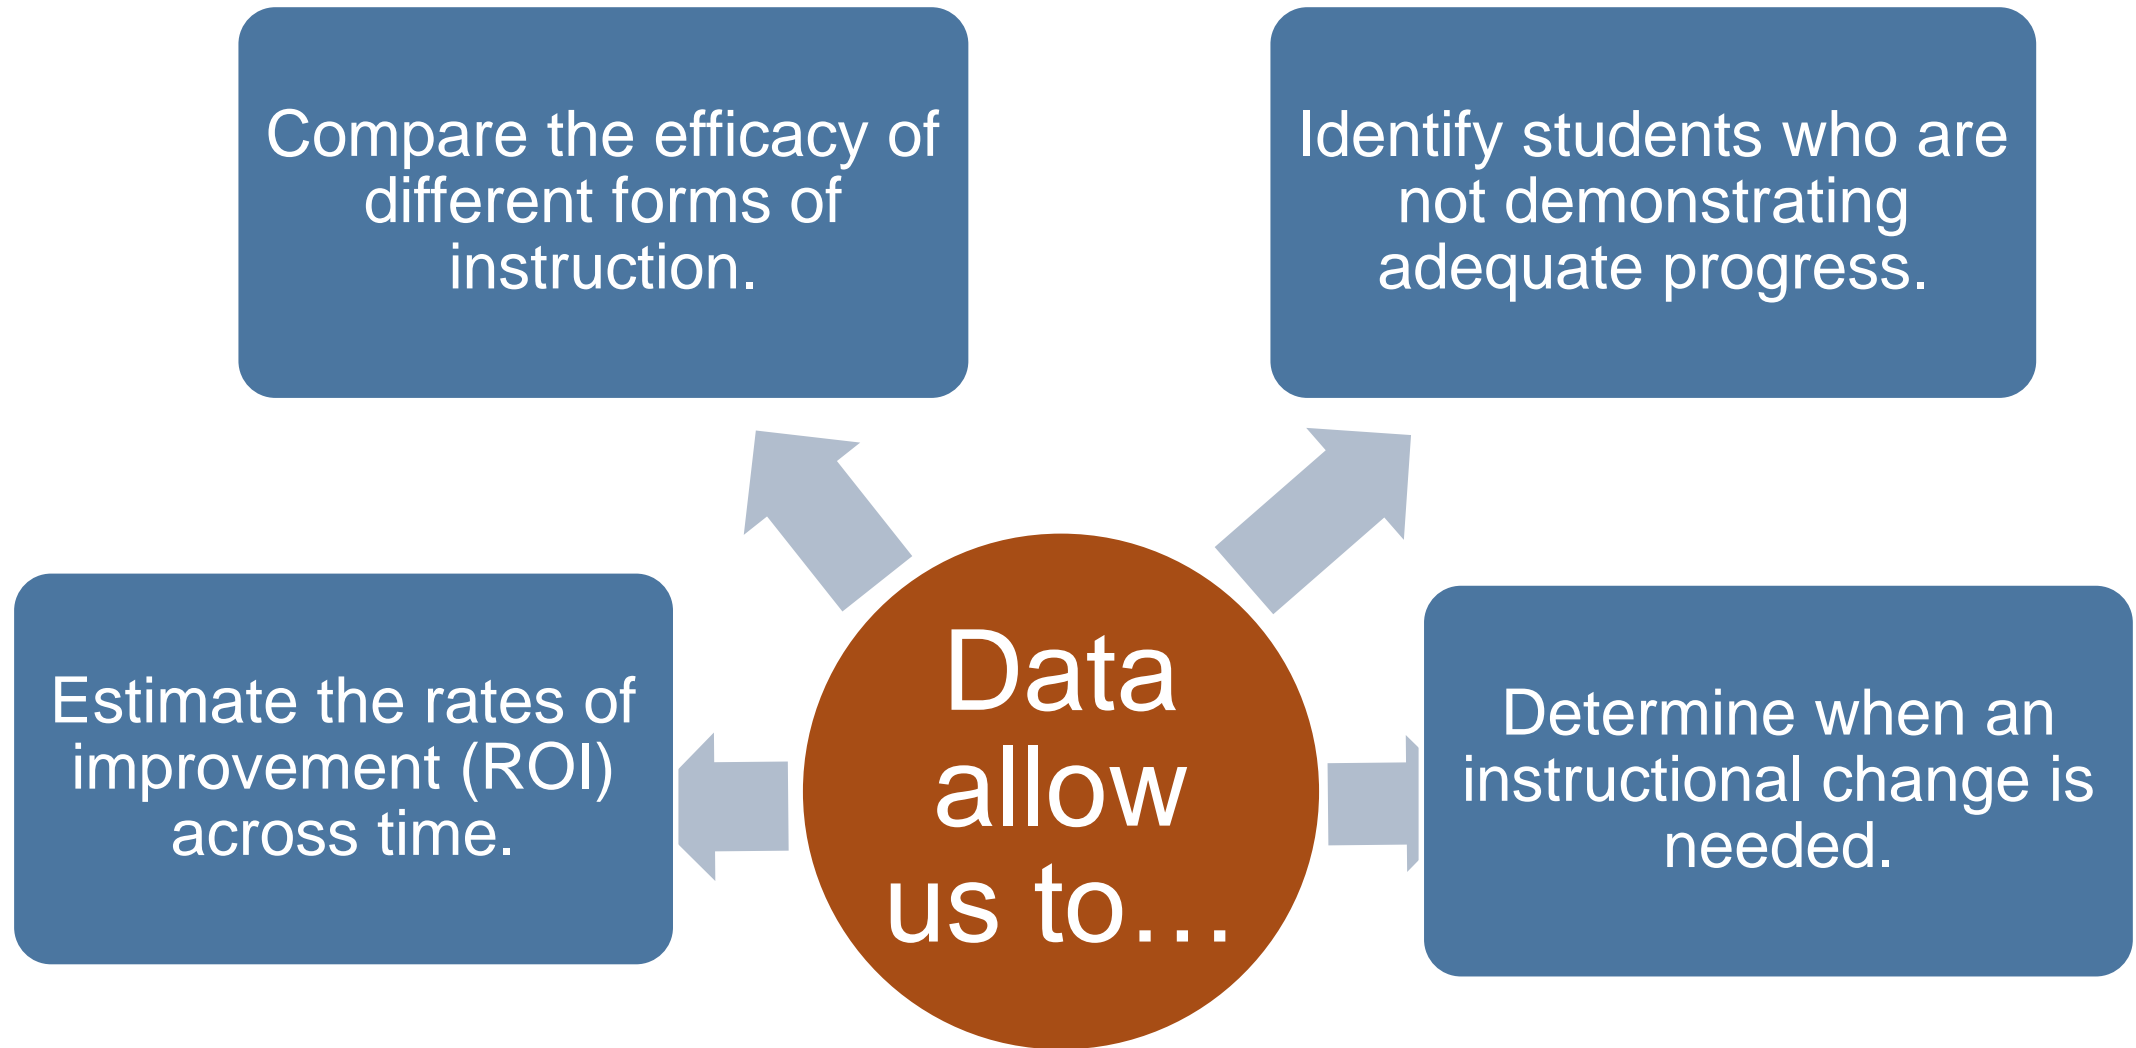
Compare the efficacy of different forms of instruction.

Identify students who are not demonstrating adequate progress.

Estimate the rates of improvement (ROI) across time.

Data allow us to…

Determine when an instructional change is needed.